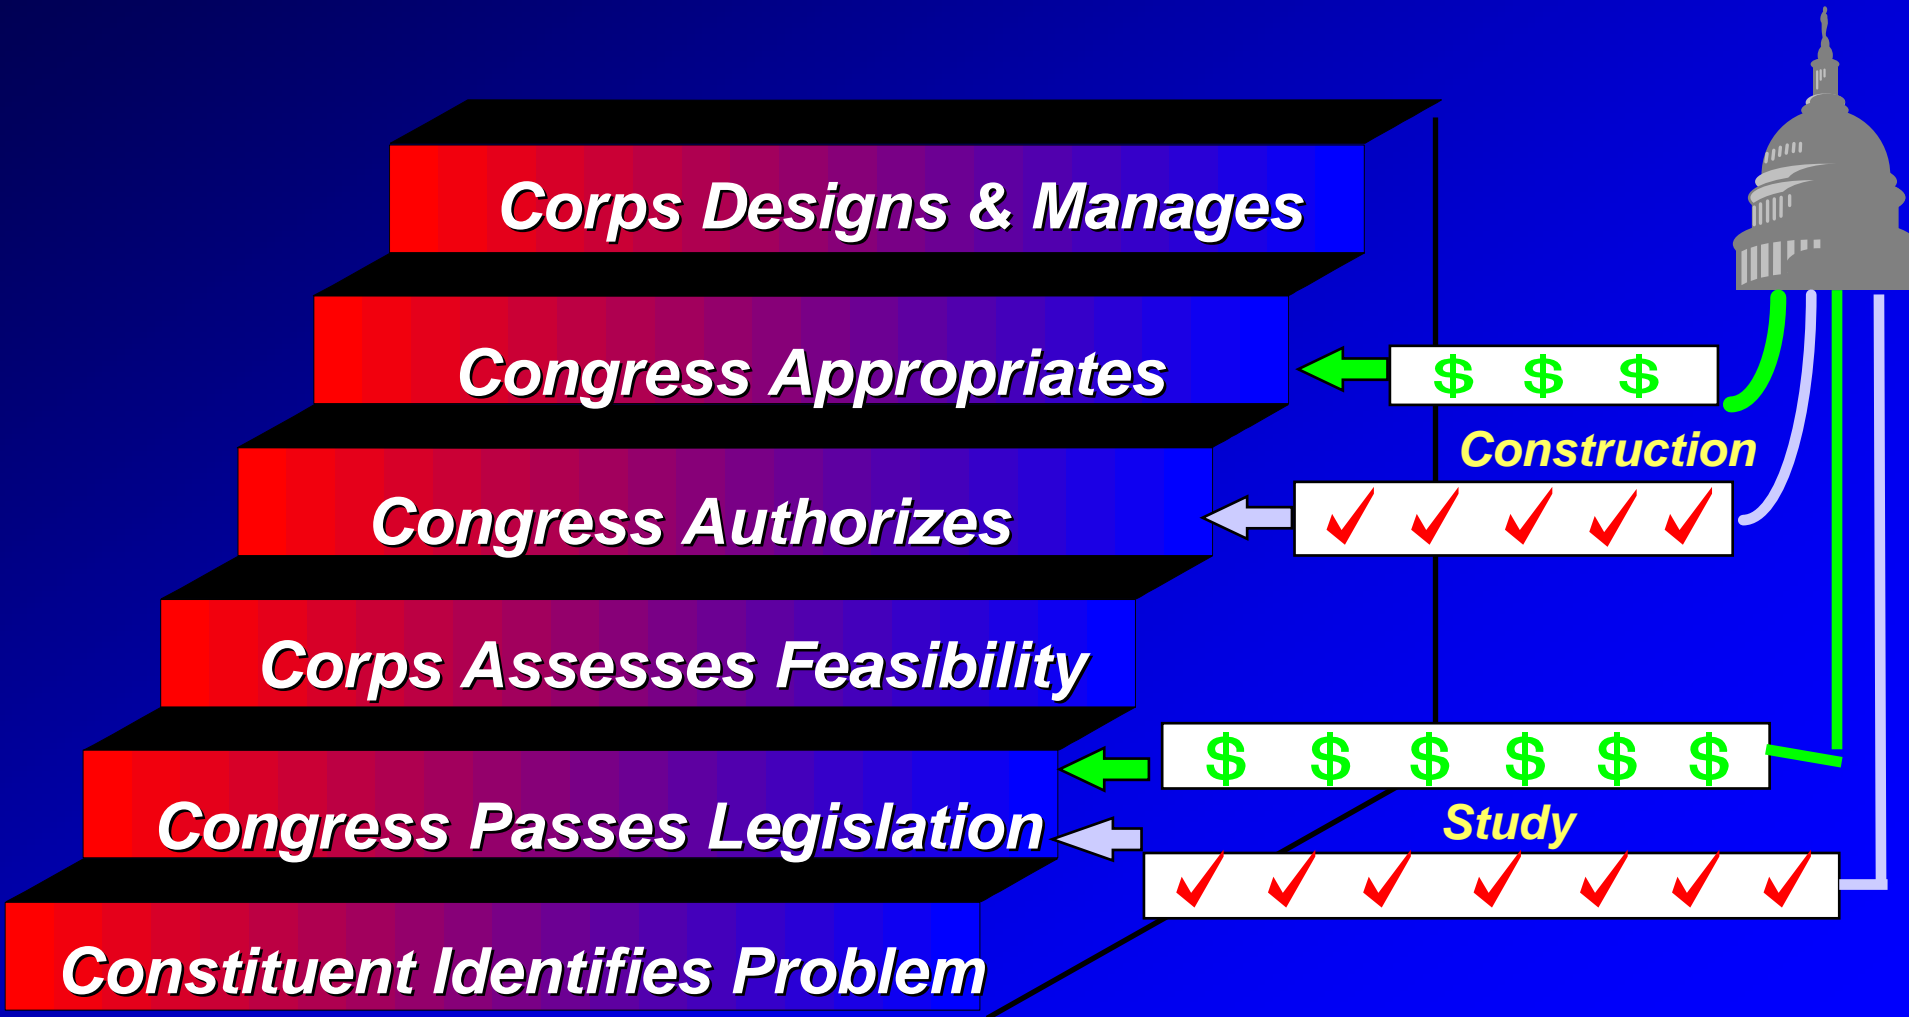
Corps Designs & Manages

Congress Appropriates

$ $ $

Construction

Congress Authorizes

✓ ✓ ✓ ✓ ✓

Corps Assesses Feasibility

$ $ $ $ $ $

Congress Passes Legislation

Study

✓ ✓ ✓ ✓ ✓ ✓ ✓

Constituent Identifies Problem